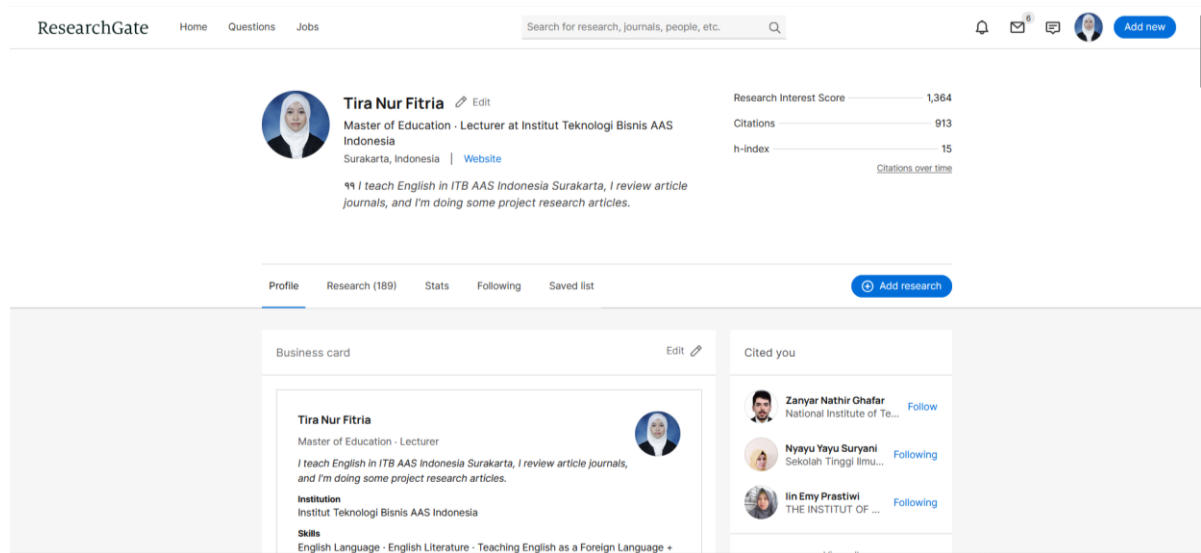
ResearchGate Home Questions Jobs

Search for research, journals, people, etc.

6

Add new

Tira Nur Fitria Edit

Master of Education · Lecturer at Institut Teknologi Bisnis AAS Indonesia

Surakarta, Indonesia | Website

❝ I teach English in ITB AAS Indonesia Surakarta, I review article journals, and I'm doing some project research articles.

| | |
|---|---|
| Research Interest Score | 1,364 |
| Citations | 913 |
| h-index | 15 |

Citations over time

Profile Research (189) Stats Following Saved list

Add research

Business card Edit

Tira Nur Fitria

Master of Education · Lecturer

I teach English in ITB AAS Indonesia Surakarta, I review article journals, and I'm doing some project research articles.

Institution
Institut Teknologi Bisnis AAS Indonesia

Skills
English Language · English Literature · Teaching English as a Foreign Language +

Cited you

Zanyar Nathir Ghafar
National Institute of Te... Follow

Nyayu Yayu Suryani
Sekolah Tinggi Ilmu... Following

Iin Emy Prastiwi
THE INSTITUT OF ... Following